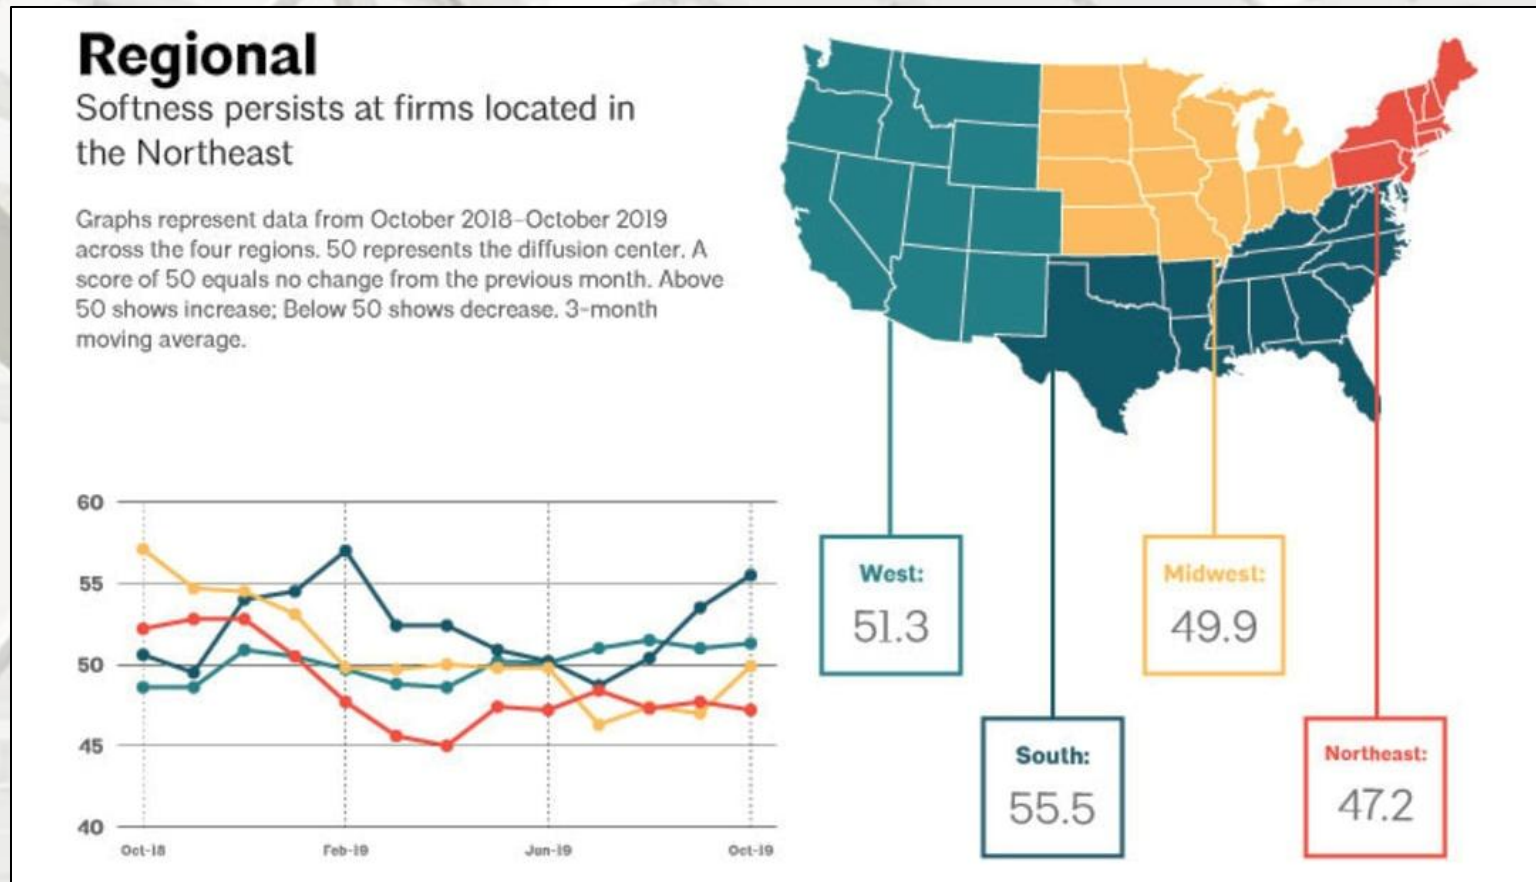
Regional
Softness persists at firms located in the Northeast

Graphs represent data from October 2018–October 2019 across the four regions. 50 represents the diffusion center. A score of 50 equals no change from the previous month. Above 50 shows increase; Below 50 shows decrease. 3-month moving average.

60
55
50
45
40
Oct-18
Feb-19
Jun-19
Oct-19

West:
51.3

South:
55.5

Midwest:
49.9

Northeast:
47.2